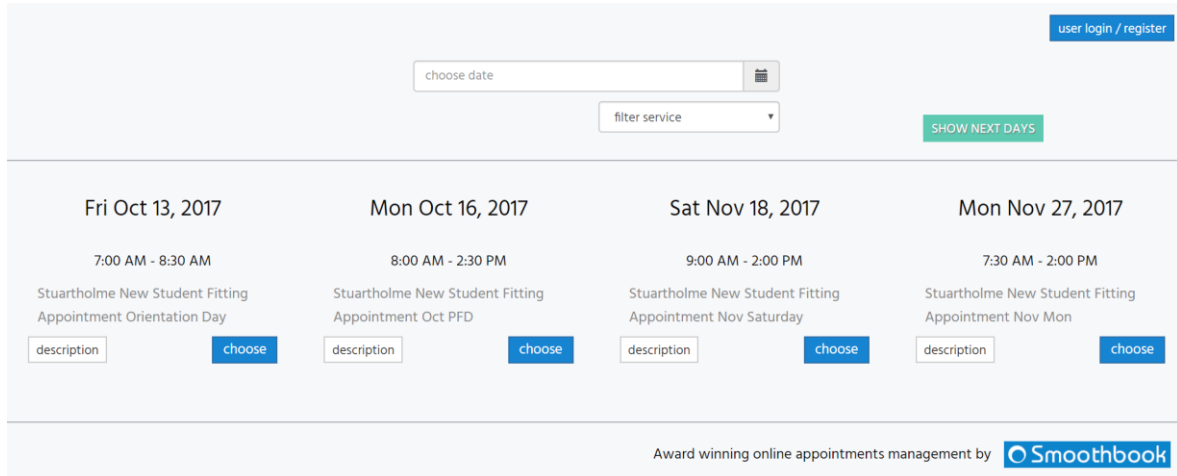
user login / register

choose date

filter service

SHOW NEXT DAYS

Fri Oct 13, 2017

7:00 AM - 8:30 AM

Stuartholme New Student Fitting Appointment Orientation Day

description

choose

Mon Oct 16, 2017

8:00 AM - 2:30 PM

Stuartholme New Student Fitting Appointment Oct PFD

description

choose

Sat Nov 18, 2017

9:00 AM - 2:00 PM

Stuartholme New Student Fitting Appointment Nov Saturday

description

choose

Mon Nov 27, 2017

7:30 AM - 2:00 PM

Stuartholme New Student Fitting Appointment Nov Mon

description

choose

Award winning online appointments management by Smoothbook